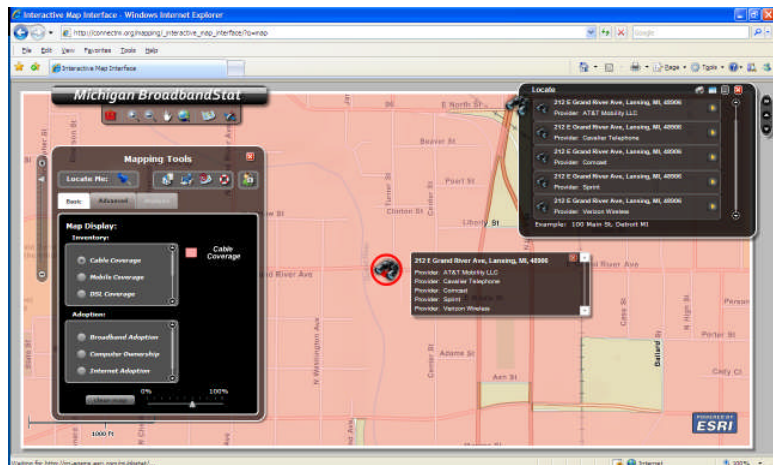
Interactive Map Interface - Windows Internet Explorer

http://connectmi.org/mapping/_interactive_map_interface/?q=map

Google

File Edit View Favorites Tools Help

Interactive Map Interface

Page Tools

Michigan BroadbandStat

Mapping Tools

Locate Me:

Basic Advanced

Map Display:

Inventory:

Cable Coverage

Mobile Coverage

DSL Coverage

Cable Coverage

Adoption:

Broadband Adoption

Computer Ownership

Internet Adoption

0% 100%

Locate

212 E Grand River Ave, Lansing, MI, 48906
Provider: AT&T Mobility LLC

212 E Grand River Ave, Lansing, MI, 48906
Provider: Cavalier Telephone

212 E Grand River Ave, Lansing, MI, 48906
Provider: Comcast

212 E Grand River Ave, Lansing, MI, 48906
Provider: Sprint

212 E Grand River Ave, Lansing, MI, 48906
Provider: Verizon Wireless

Example: 100 Main St, Detroit MI

212 E Grand River Ave, Lansing, MI, 48906
Provider: AT&T Mobility LLC
Provider: Cavalier Telephone
Provider: Comcast
Provider: Sprint
Provider: Verizon Wireless

E North St
Beaver St
Clinton St
Center St
Liberty St
Grand River Ave
Adams St
Ash St
N Washington Ave
Cass St
Ballard St
Porter St
Pearl St
Cedy Ct
Person
1000 ft

POWERED BY ESRI

Internet 100%